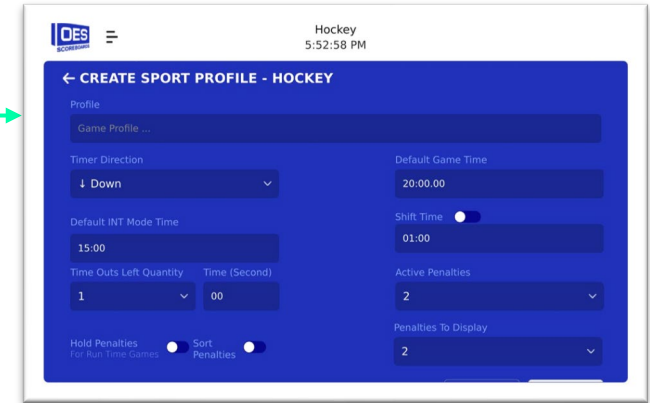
OES SCOREBOARDS

Hockey
5:52:58 PM

← CREATE SPORT PROFILE - HOCKEY

Profile

Game Profile ...

Timer Direction

↓ Down

Default Game Time

20:00.00

Default INT Mode Time

15:00

Shift Time

01:00

Time Outs Left Quantity

1

Time (Second)

00

Active Penalties

2

Penalties To Display

2

Hold Penalties
For Run Time Games

Sort Penalties